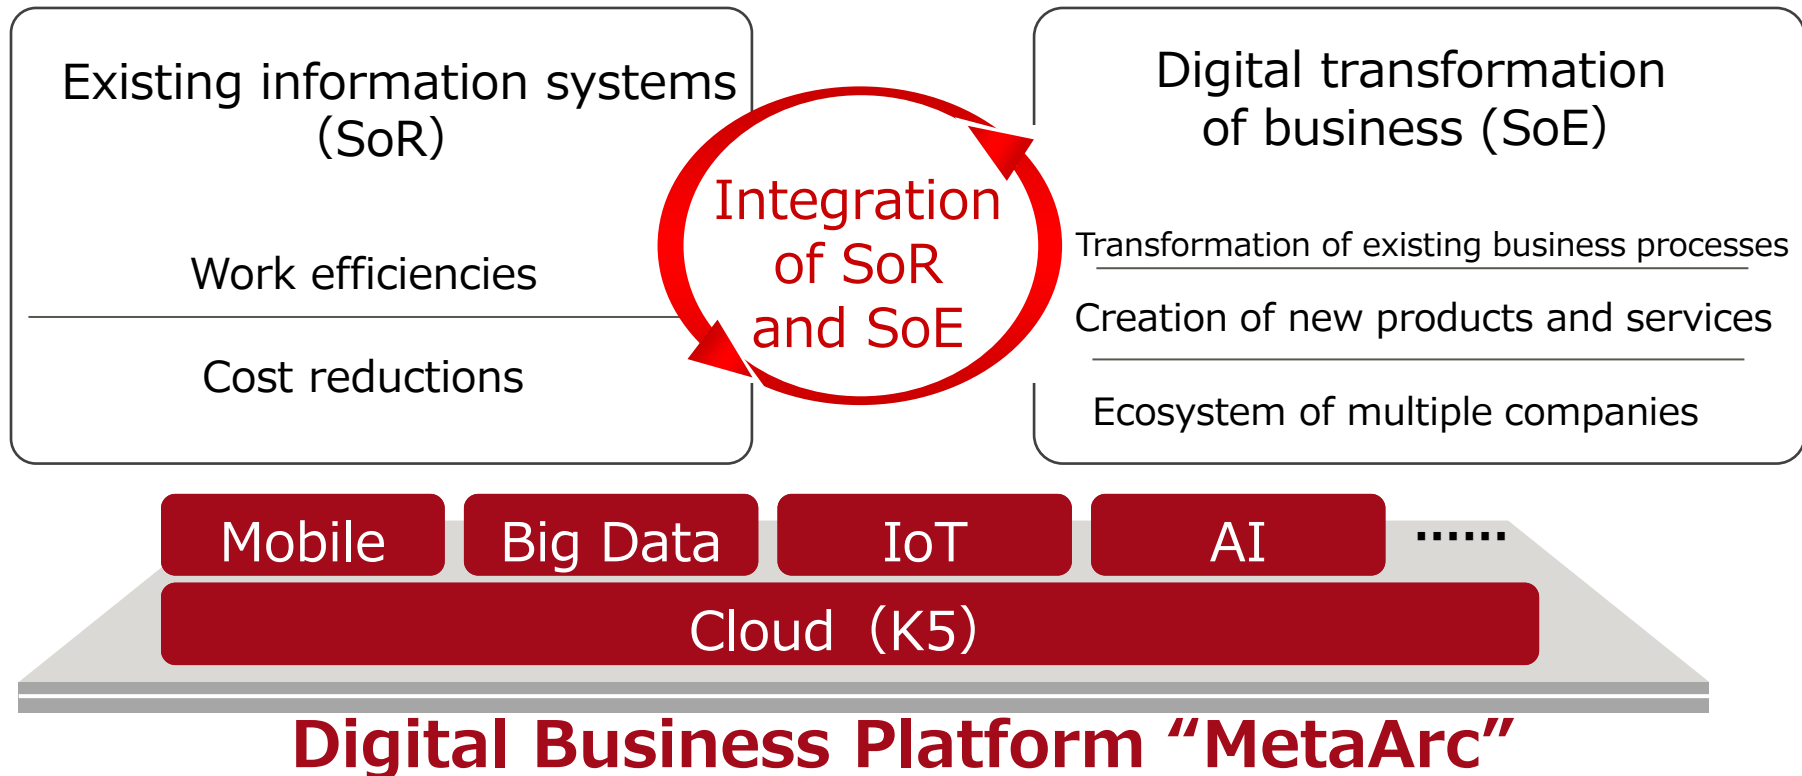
Existing information systems (SoR)

Work efficiencies

Cost reductions

Integration of SoR and SoE

Digital transformation of business (SoE)

Transformation of existing business processes

Creation of new products and services

Ecosystem of multiple companies

Mobile

Big Data

IoT

AI

......

Cloud（K5）

Digital Business Platform “MetaArc”